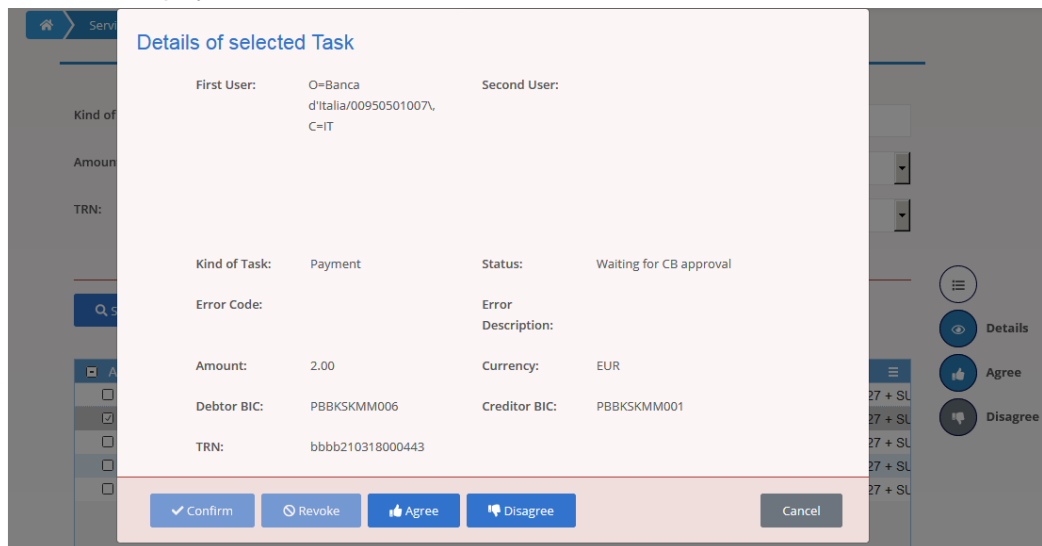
Servi

Kind of

Amoun

TRN:

S

A

27 + SU
27 + SU
27 + SU
27 + SU
27 + SU

Details of selected Task

| First User: | O=Banca d'Italia/00950501007\, C=IT | Second User: | |
|---|---|---|---|
| Kind of Task: | Payment | Status: | Waiting for CB approval |
| Error Code: | | Error Description: | |
| Amount: | 2.00 | Currency: | EUR |
| Debtor BIC: | PBBKSKMM006 | Creditor BIC: | PBBKSKMM001 |
| TRN: | bbbb210318000443 | | |

Confirm
Revoke
Agree
Disagree
Cancel

Details
Agree
Disagree